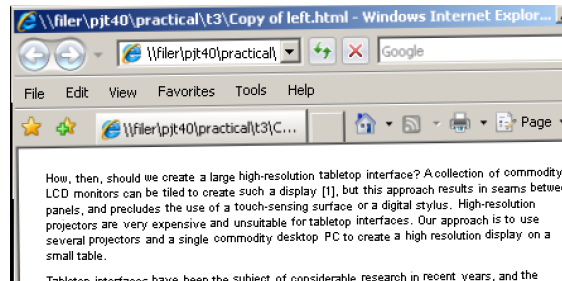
\\filer\pjt40\practical\t3\Copy of left.html - Windows Internet Explor

\\filer\pjt40\practical\

Google

File Edit View Favorites Tools Help

\\filer\pjt40\practical\t3\C...

Page

How, then, should we create a large high-resolution tabletop interface? A collection of commodity LCD monitors can be tiled to create such a display [1], but this approach results in seams betwee panels, and precludes the use of a touch-sensing surface or a digital stylus. High-resolution projectors are very expensive and unsuitable for tabletop interfaces. Our approach is to use several projectors and a single commodity desktop PC to create a high resolution display on a small table.

Tabletop interfaces have been the subject of considerable research in recent years, and the